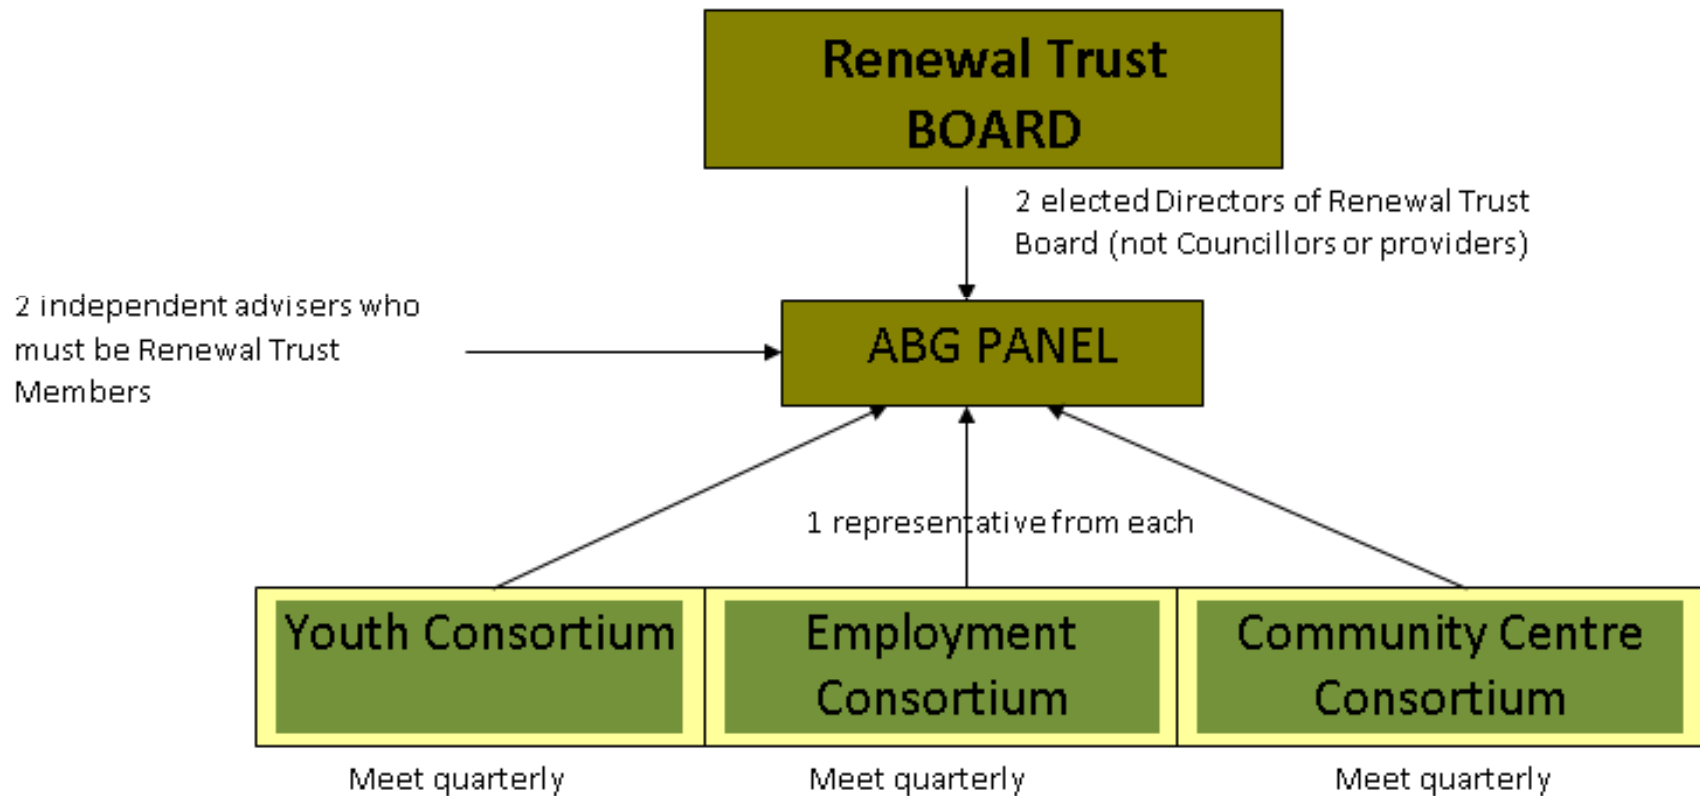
Renewal Trust BOARD

2 elected Directors of Renewal Trust Board (not Councillors or providers)

2 independent advisers who must be Renewal Trust Members

ABG PANEL

1 representative from each

Youth Consortium

Employment Consortium

Community Centre Consortium

Meet quarterly

Meet quarterly

Meet quarterly